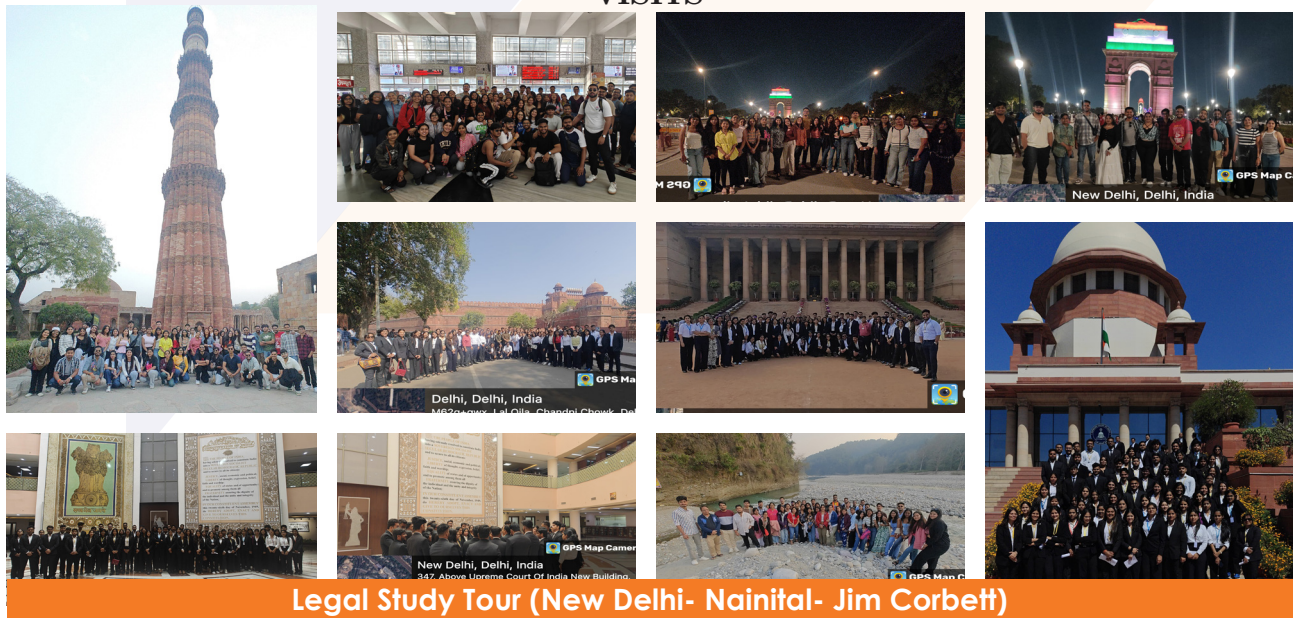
Visits

GPS M

New Delhi, Delhi, India

GPS Map C

Delhi, Delhi, India

M62g+gwx, Lal Qila, Chandni Chowk, Del

GPS Map

New Delhi, Delhi, India

347, Above Upreme Court Of India New Building

GPS Map Camer

GPS Map C

Legal Study Tour (New Delhi- Nainital- Jim Corbett)